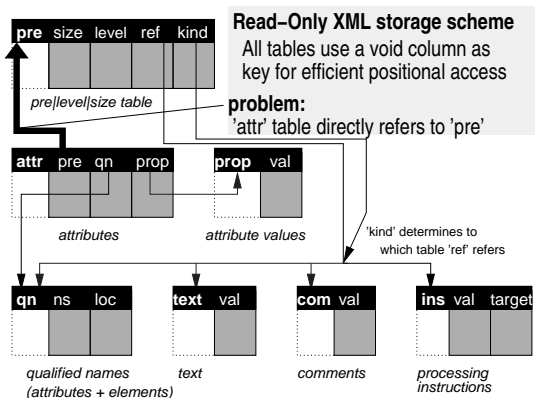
pre size level ref kind

Read−Only XML storage scheme

All tables use a void column as key for efficient positional access

pre|level|size table

problem:

'attr' table directly refers to 'pre'

attr pre qn prop

prop val

attributes

attribute values

'kind' determines to which table 'ref' refers

qn ns loc

text val

com val

ins val target

qualified names (attributes + elements)

text

comments

processing instructions